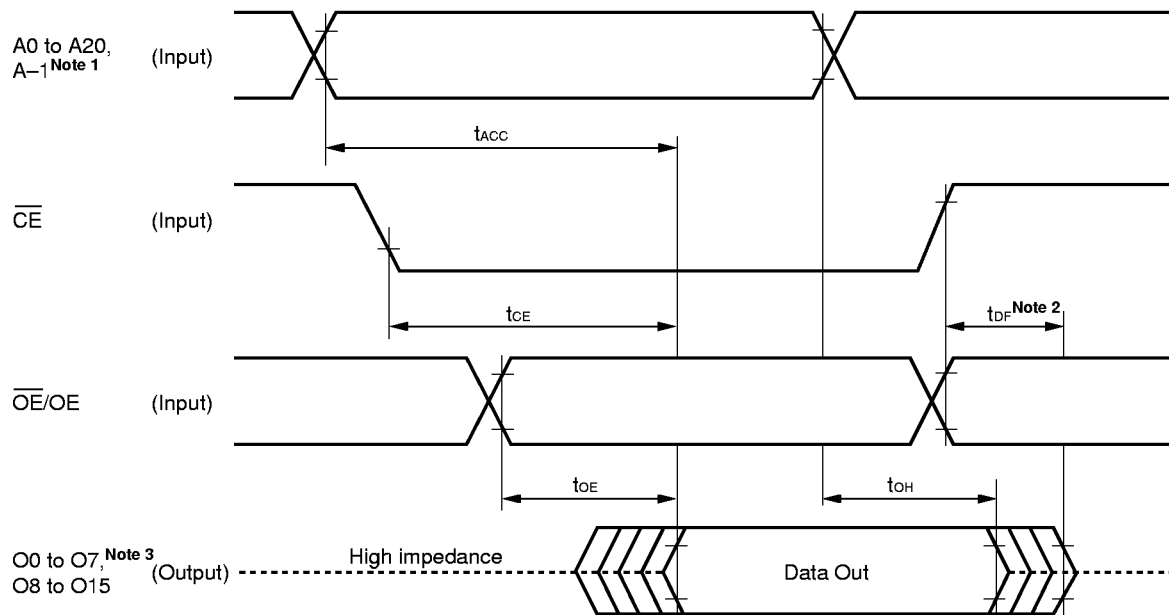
A0 to A20, A–1$^{\textbf{Note 1}}$ (Input)

$t_{ACC}$

$\overline{CE}$ (Input)

$t_{CE}$

$t_{DF}$$^{\textbf{Note 2}}$

$\overline{OE}$/OE (Input)

$t_{OE}$

$t_{OH}$

O0 to O7,$^{\textbf{Note 3}}$ O8 to O15 (Output)

High impedance

Data Out